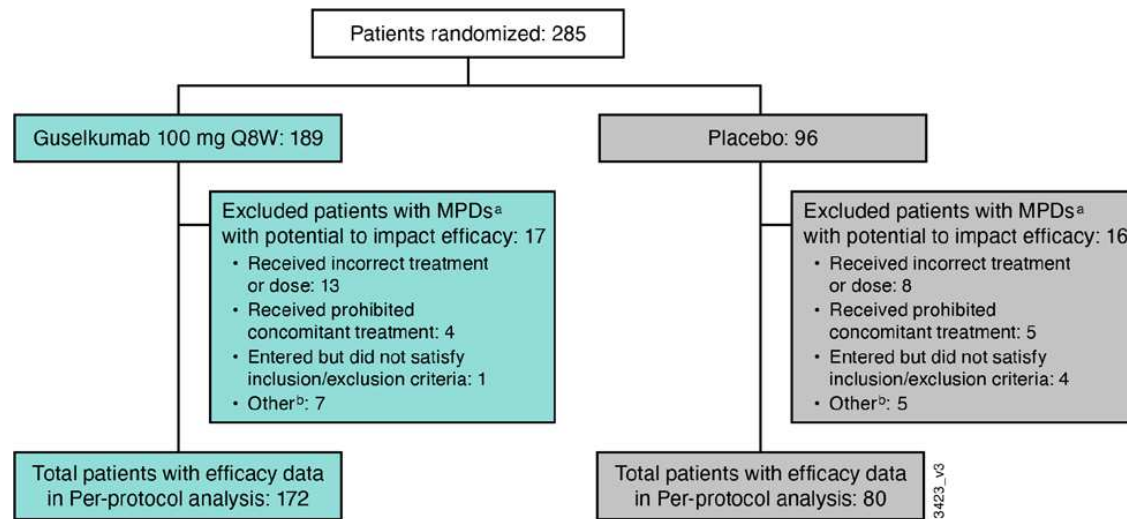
Patients randomized: 285

Guselkumab 100 mg Q8W: 189

Excluded patients with MPDs$^{a}$ with potential to impact efficacy: 17
• Received incorrect treatment or dose: 13
• Received prohibited concomitant treatment: 4
• Entered but did not satisfy inclusion/exclusion criteria: 1
• Other$^{b}$: 7

Total patients with efficacy data in Per-protocol analysis: 172

Placebo: 96

Excluded patients with MPDs$^{a}$ with potential to impact efficacy: 16
• Received incorrect treatment or dose: 8
• Received prohibited concomitant treatment: 5
• Entered but did not satisfy inclusion/exclusion criteria: 4
• Other$^{b}$: 5

Total patients with efficacy data in Per-protocol analysis: 80

3423_v3